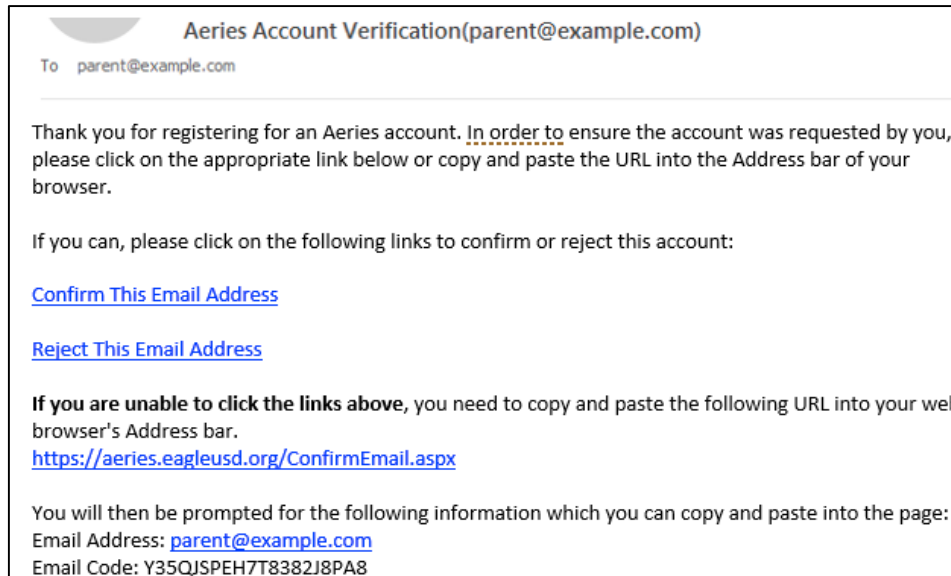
Aeries Account Verification(parent@example.com)
To parent@example.com

Thank you for registering for an Aeries account. In order to ensure the account was requested by you, please click on the appropriate link below or copy and paste the URL into the Address bar of your browser.

If you can, please click on the following links to confirm or reject this account:

Confirm This Email Address

Reject This Email Address

**If you are unable to click the links above**, you need to copy and paste the following URL into your wel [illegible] browser's Address bar.
https://aeries.eagleusd.org/ConfirmEmail.aspx

You will then be prompted for the following information which you can copy and paste into the page:
Email Address: parent@example.com
Email Code: Y35QJSPEH7T8382J8PA8